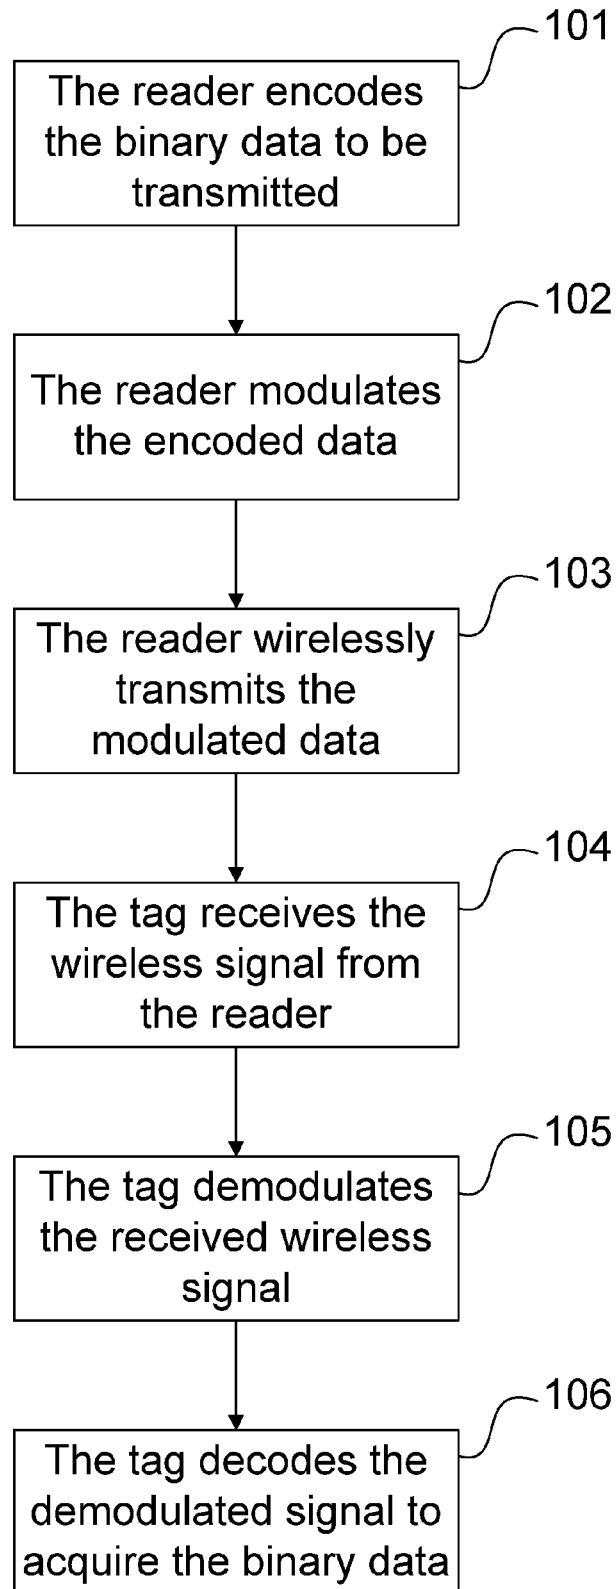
101
The reader encodes the binary data to be transmitted

102
The reader modulates the encoded data

103
The reader wirelessly transmits the modulated data

104
The tag receives the wireless signal from the reader

105
The tag demodulates the received wireless signal

106
The tag decodes the demodulated signal to acquire the binary data